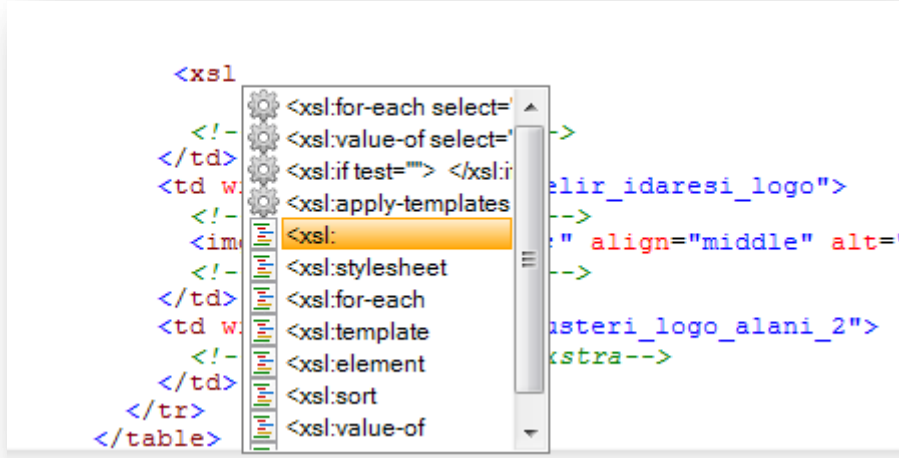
<xsl

<!-
</td>
<td w
<!-
<im
<!-
</td>
<td w
<!-
</td>
</tr>
</table>

-->
elir_idaresi_logo">
-->
" align="middle" alt="
-->
usteri_logo_alani_2">
xstra-->

<xsl:for-each select="
<xsl:value-of select="
<xsl:if test=""> </xsl:i
<xsl:apply-templates
<xsl:
<xsl:stylesheet
<xsl:for-each
<xsl:template
<xsl:element
<xsl:sort
<xsl:value-of